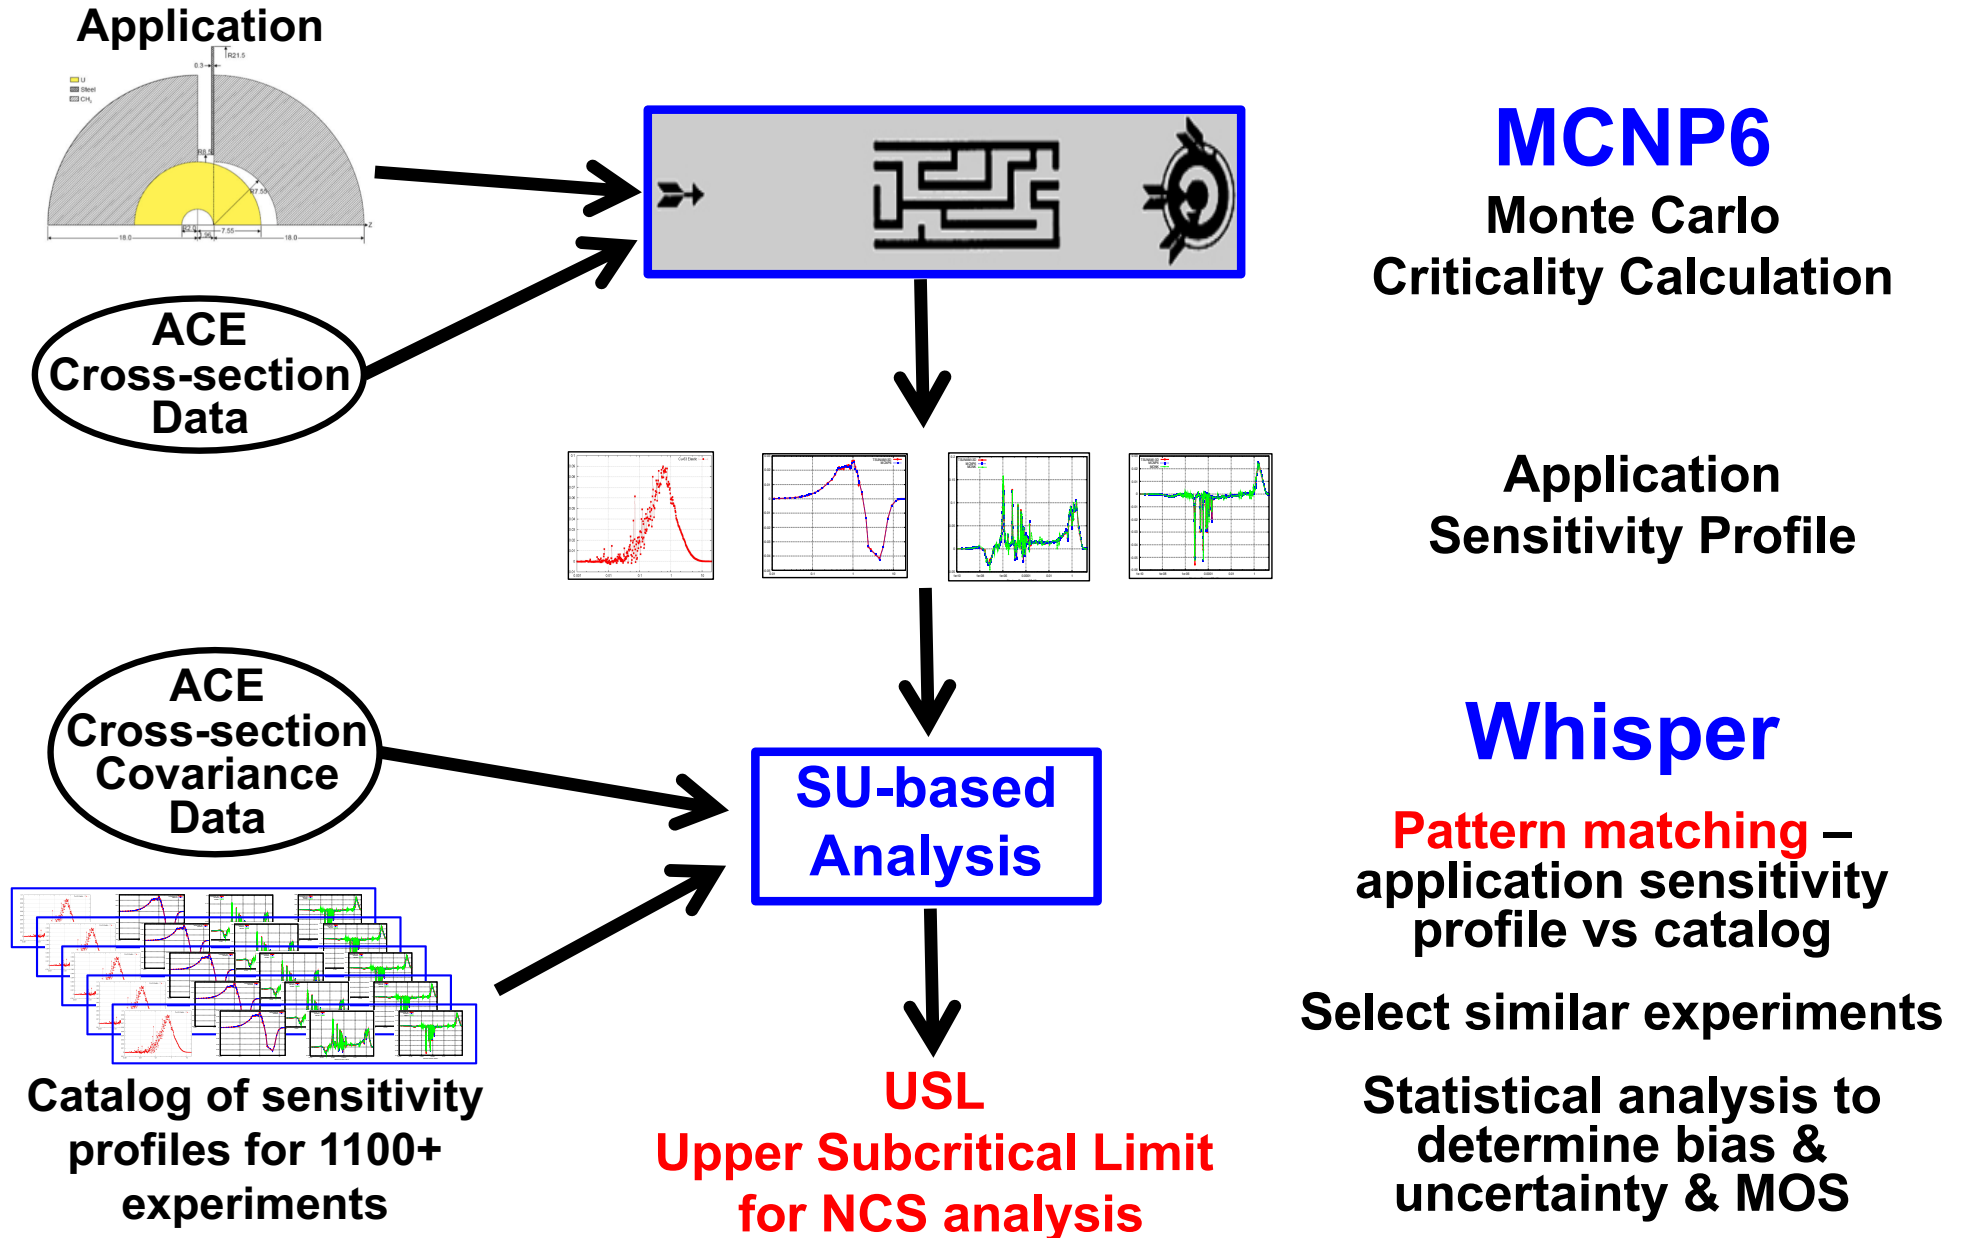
Application

ACE Cross-section Data

MCNP6
Monte Carlo Criticality Calculation

Application Sensitivity Profile

ACE Cross-section Covariance Data

SU-based Analysis

Catalog of sensitivity profiles for 1100+ experiments

USL
Upper Subcritical Limit for NCS analysis

Whisper

Pattern matching – application sensitivity profile vs catalog

Select similar experiments

Statistical analysis to determine bias & uncertainty & MOS